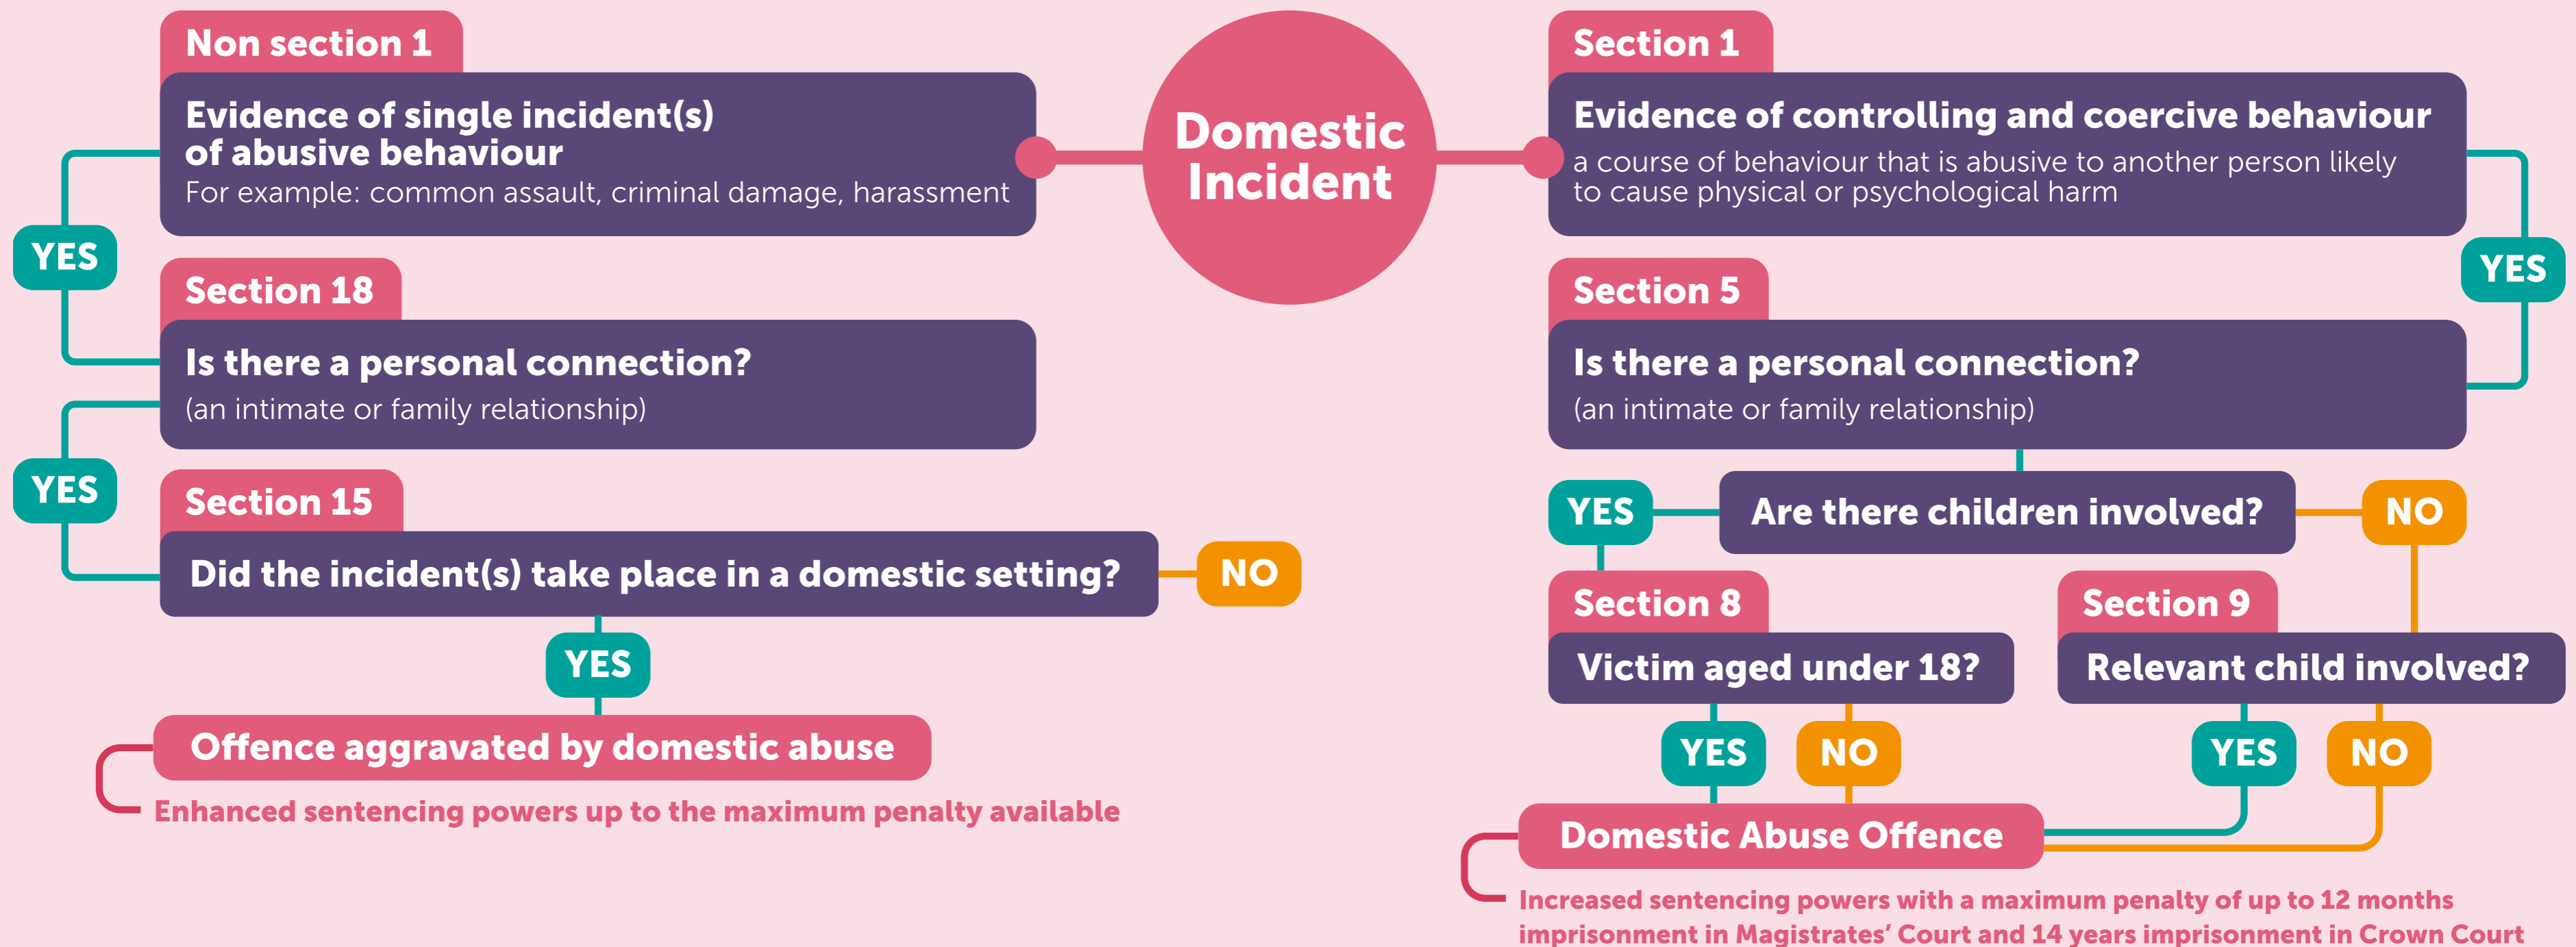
Domestic Incident

Non section 1

Evidence of single incident(s) of abusive behaviour
For example: common assault, criminal damage, harassment

YES

Section 18

Is there a personal connection?
(an intimate or family relationship)

YES

Section 15

Did the incident(s) take place in a domestic setting?

NO

YES

Offence aggravated by domestic abuse

Enhanced sentencing powers up to the maximum penalty available

Section 1

Evidence of controlling and coercive behaviour
a course of behaviour that is abusive to another person likely to cause physical or psychological harm

YES

Section 5

Is there a personal connection?
(an intimate or family relationship)

YES

Are there children involved?

NO

Section 8

Victim aged under 18?

Section 9

Relevant child involved?

YES

NO

YES

NO

Domestic Abuse Offence

Increased sentencing powers with a maximum penalty of up to 12 months imprisonment in Magistrates' Court and 14 years imprisonment in Crown Court